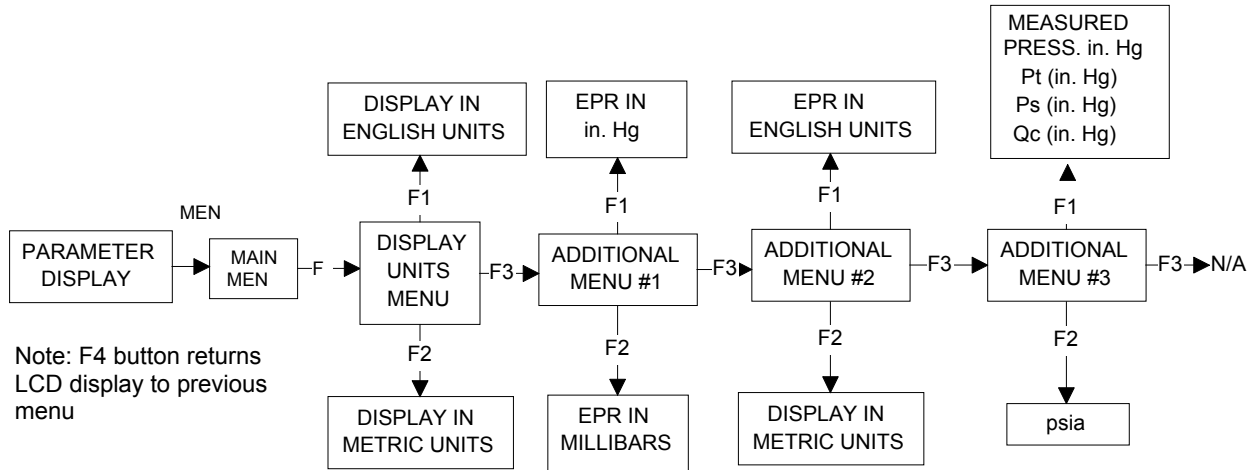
MEASURED PRESS. in. Hg
Pt (in. Hg)
Ps (in. Hg)
Qc (in. Hg)

DISPLAY IN ENGLISH UNITS

EPR IN in. Hg

EPR IN ENGLISH UNITS

MEN

PARAMETER DISPLAY

MAIN MEN

F

DISPLAY UNITS MENU

F1

F2

F3

ADDITIONAL MENU #1

F1

F2

F3

ADDITIONAL MENU #2

F1

F2

F3

ADDITIONAL MENU #3

F1

F2

F3

N/A

Note: F4 button returns LCD display to previous menu

DISPLAY IN METRIC UNITS

EPR IN MILLIBARS

DISPLAY IN METRIC UNITS

psia